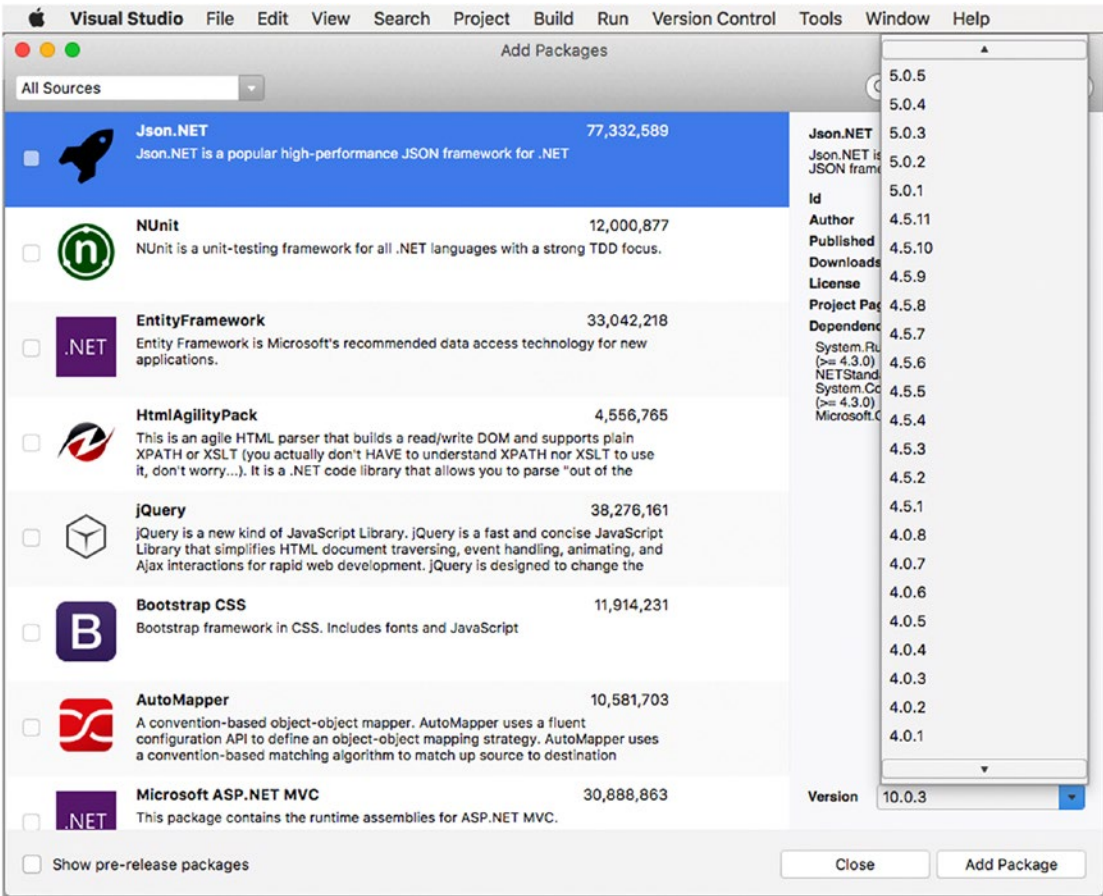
Visual Studio File Edit View Search Project Build Run Version Control Tools Window Help

Add Packages

All Sources

Json.NET 77,332,589
Json.NET is a popular high-performance JSON framework for .NET

NUnit 12,000,877
NUnit is a unit-testing framework for all .NET languages with a strong TDD focus.

.NET
EntityFramework 33,042,218
Entity Framework is Microsoft's recommended data access technology for new applications.

HtmlAgilityPack 4,556,765
This is an agile HTML parser that builds a read/write DOM and supports plain XPATH or XSLT (you actually don't HAVE to understand XPATH nor XSLT to use it, don't worry...). It is a .NET code library that allows you to parse "out of the

jQuery 38,276,161
jQuery is a new kind of JavaScript Library. jQuery is a fast and concise JavaScript Library that simplifies HTML document traversing, event handling, animating, and Ajax interactions for rapid web development. jQuery is designed to change the

B
Bootstrap CSS 11,914,231
Bootstrap framework in CSS. Includes fonts and JavaScript

AutoMapper 10,581,703
A convention-based object-object mapper. AutoMapper uses a fluent configuration API to define an object-object mapping strategy. AutoMapper uses a convention-based matching algorithm to match up source to destination

.NET
Microsoft ASP.NET MVC 30,888,863
This package contains the runtime assemblies for ASP.NET MVC.

Json.NET
Json.NET is
JSON fram

Id
Author
Published
Downloads
License
Project Pag
Dependenc
System.Ru
(>= 4.3.0)
NETStand
System.Co
(>= 4.3.0)
Microsoft.C

5.0.5
5.0.4
5.0.3
5.0.2
5.0.1
4.5.11
4.5.10
4.5.9
4.5.8
4.5.7
4.5.6
4.5.5
4.5.4
4.5.3
4.5.2
4.5.1
4.0.8
4.0.7
4.0.6
4.0.5
4.0.4
4.0.3
4.0.2
4.0.1

Version 10.0.3

Show pre-release packages

Close Add Package